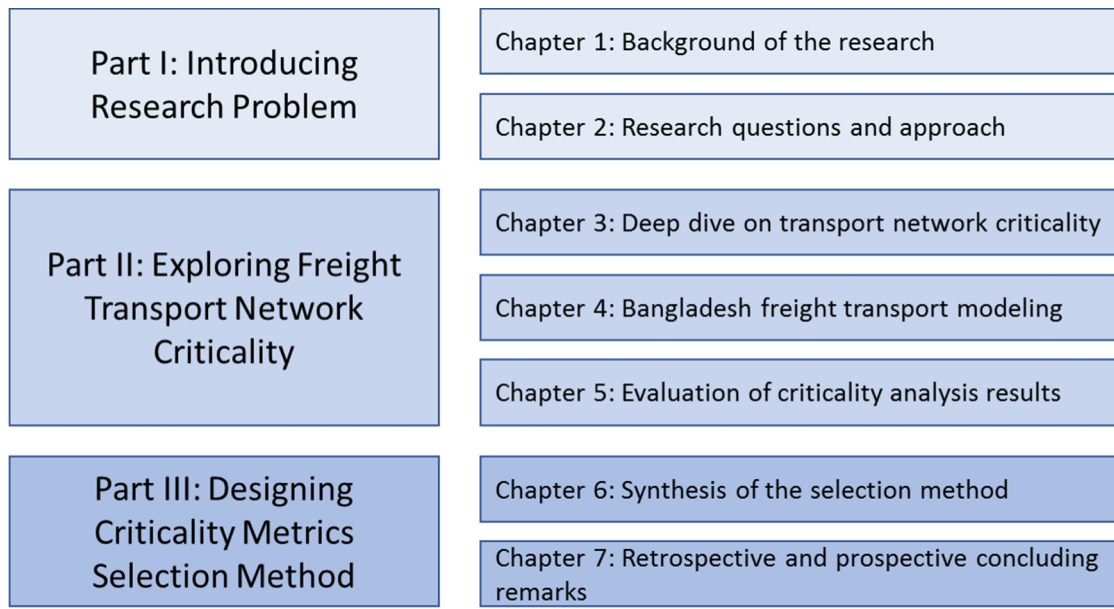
Part I: Introducing Research Problem

Chapter 1: Background of the research

Chapter 2: Research questions and approach

Part II: Exploring Freight Transport Network Criticality

Chapter 3: Deep dive on transport network criticality

Chapter 4: Bangladesh freight transport modeling

Chapter 5: Evaluation of criticality analysis results

Part III: Designing Criticality Metrics Selection Method

Chapter 6: Synthesis of the selection method

Chapter 7: Retrospective and prospective concluding remarks